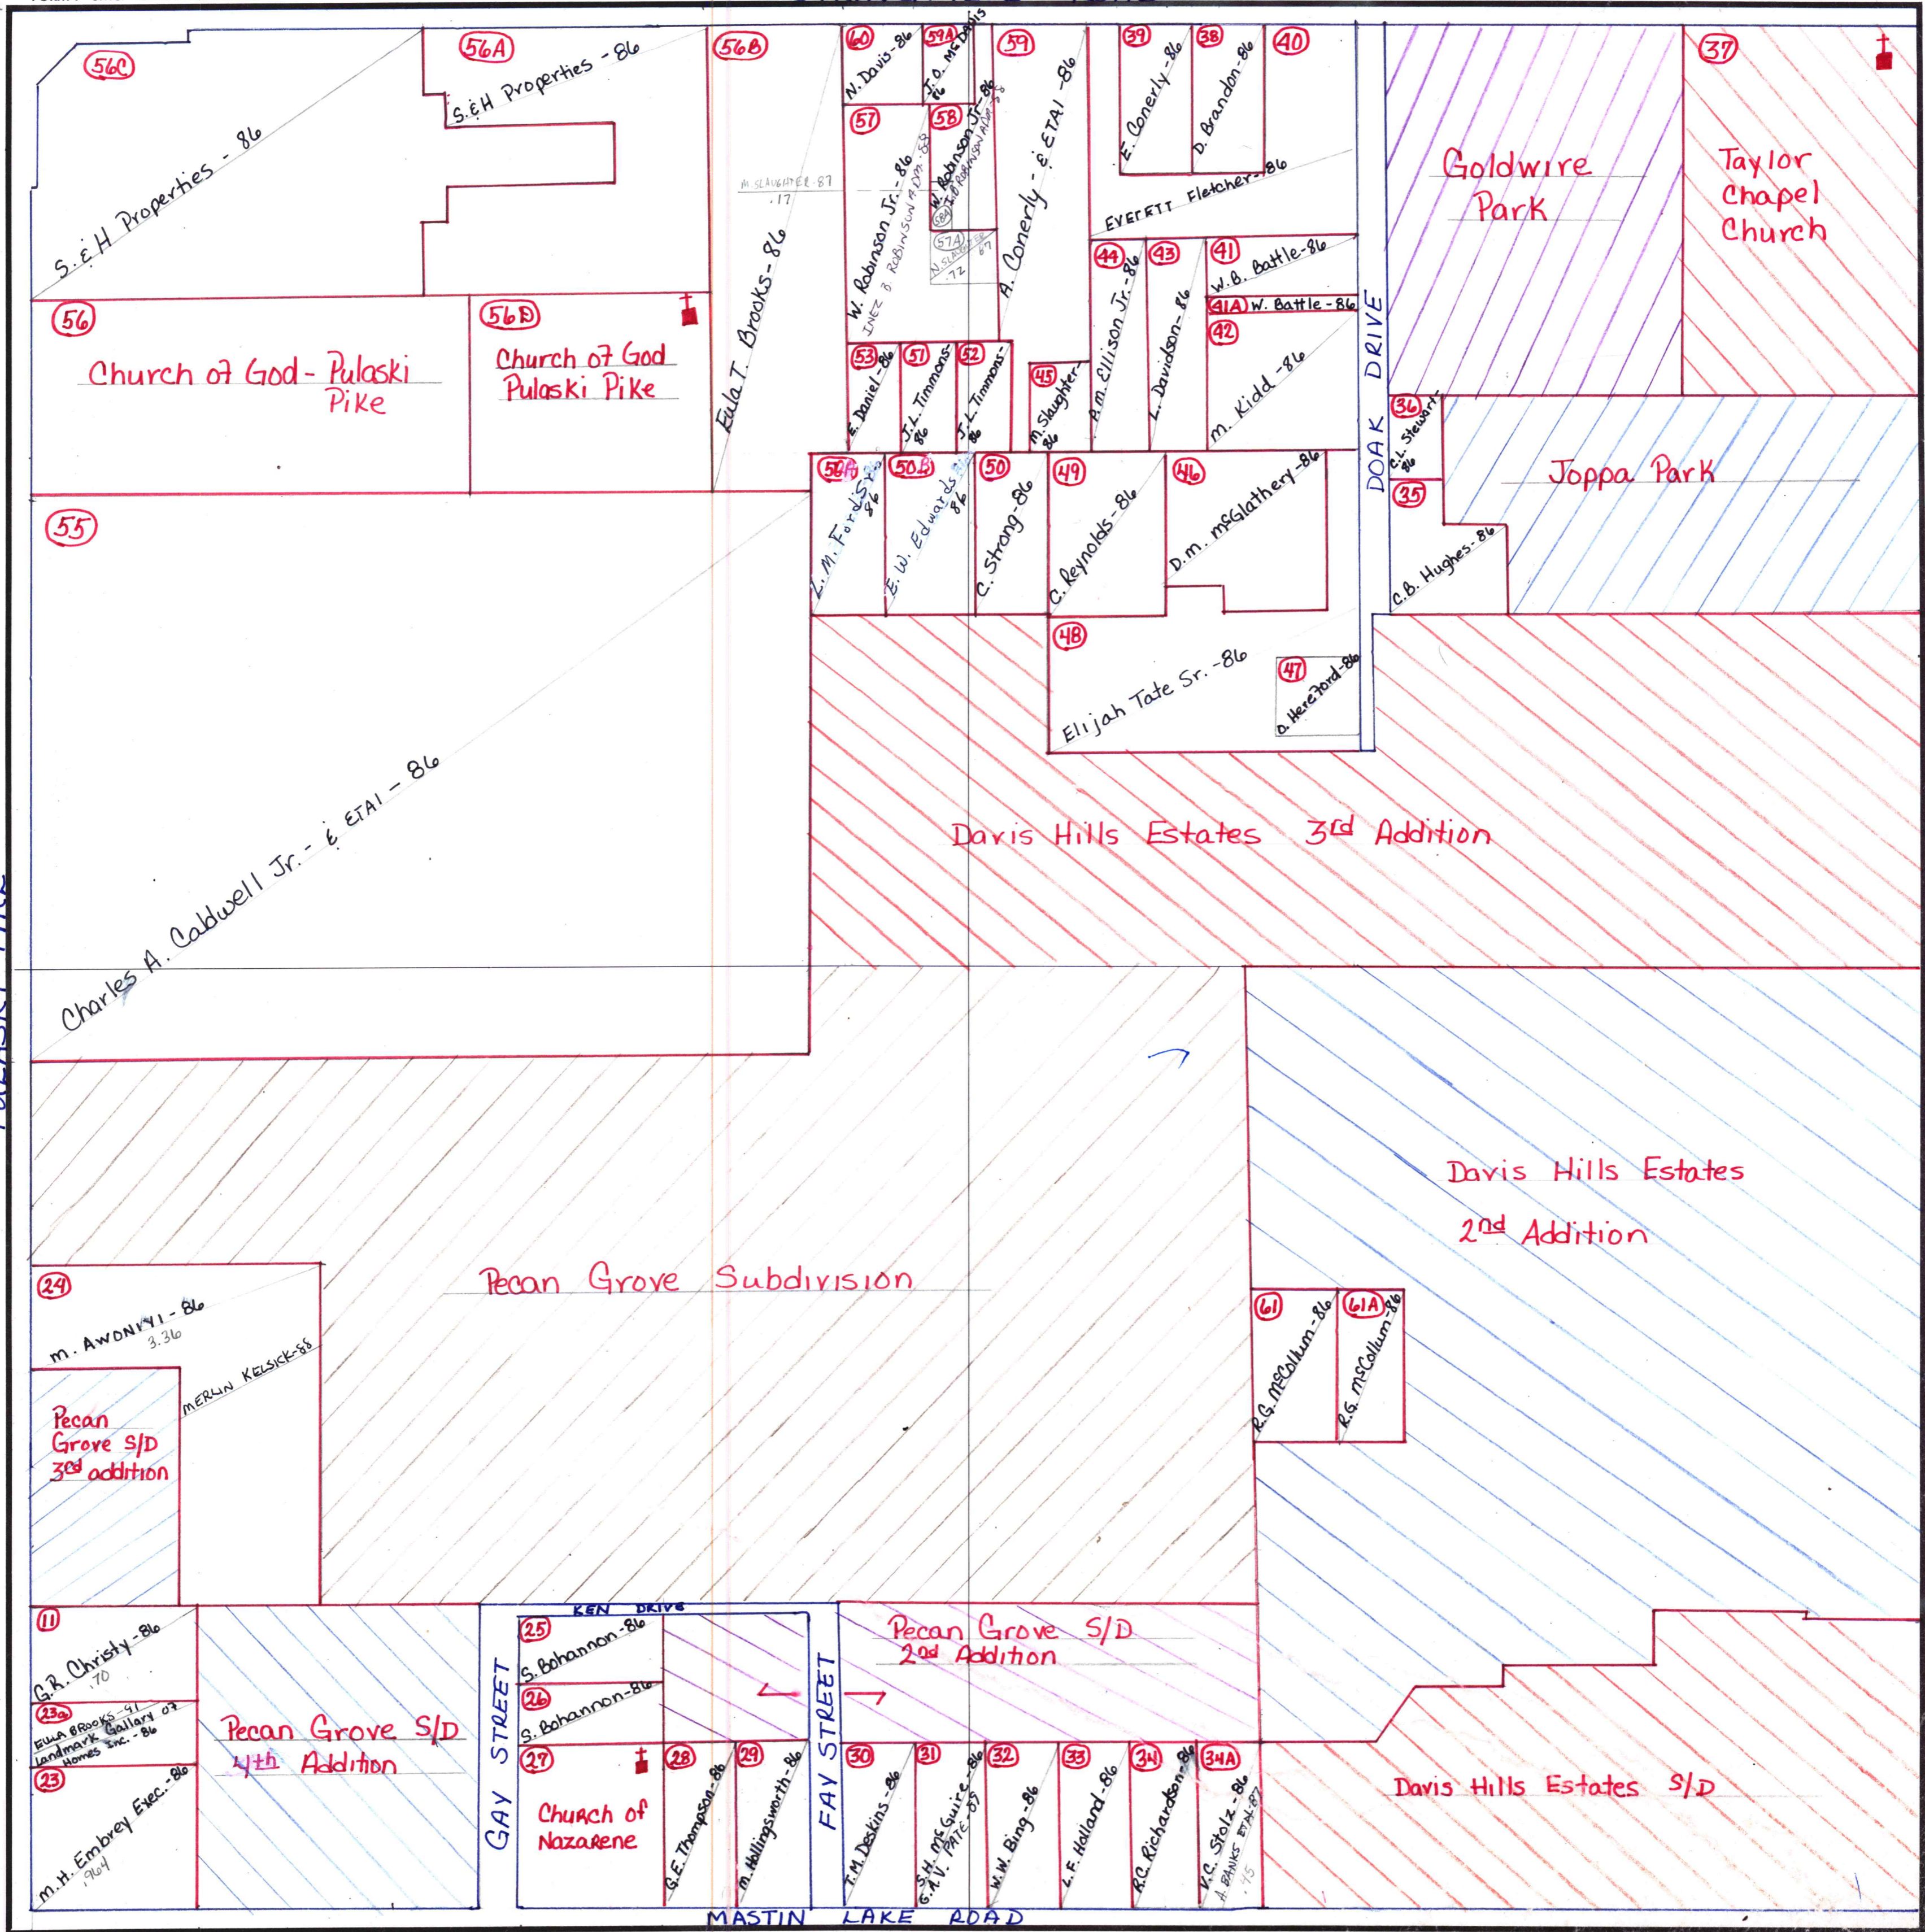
56C
S.&H Properties - 86

56A
S.&H Properties - 86

56B

60
N. Davis-86

59A
J.O. McDavis 86

59
A. Conerly - & ETAl -86

39
E. Conerly-86

38
D. Brandon-86

40

37

Goldwire Park

Taylor Chapel Church

57
W. Robinson Jr.-86
INEZ B. ROBINSON ADM.-88

58
W. Robinson Jr.-86
I.B. ROBINSON ADM.-88

58A

57A
N. SLAUGHTER -87
.72

M. SLAUGHTER-87
.17

Eula T. Brooks-86

EVERETT Fletcher-86

44
A.M. Ellison Jr.-86

43
L. Davidson-86

41
W.B. Battle-86

41A W. Battle-86

42
M. Kidd-86

56
Church of God - Pulaski Pike

56D
Church of God Pulaski Pike

53
E. Daniel-86

51
J.L. Timmons-86

52
J.L. Timmons-86

45
M. Slaughter-86

DOAK DRIVE

36
C.L. Stewart-86

35

Joppa Park

C.B. Hughes-86

55

50A
L.M. Ford Sr.-86

50B
E.W. Edwards-86

50
C. Strong-86

49
C. Reynolds-86

46
D.M. McGlathery-86

48
Elijah Tate Sr.-86

47
D. Hereford-86

Charles A. Caldwell Jr. - & ETAl - 86

Davis Hills Estates 3rd Addition

Davis Hills Estates 2nd Addition

Pecan Grove Subdivision

24
M. AWONIYI - 86
3.36
MERLIN KELSICK-88

Pecan Grove S/D 3rd addition

61
R.G. McCollum-86

61A
R.G. McCollum-86

11
G.R. Christy-86
.70

23a
EULA BROOKS-91
Landmark Gallary of Homes Inc.-86

23
M.H. Embrey Exec.-86
.964

Pecan Grove S/D 4th Addition

GAY STREET

KEN DRIVE

25
S. Bohannon-86

26
S. Bohannon-86

27
Church of Nazarene

28
G.E. Thompson-86

29
M. Hollingsworth-86

FAY STREET

Pecan Grove S/D 2nd Addition

30
T.M. Deskins-86

31
S.H. McGuire-86
G.A.V. PATE-89

32
W.W. Bing-86

33
L.F. Holland-86

34
R.C. Richardson-86

34A
V.C. Stolz-86
A. BANKS ETAL-87
.45

Davis Hills Estates S/D

MASTIN LAKE ROAD